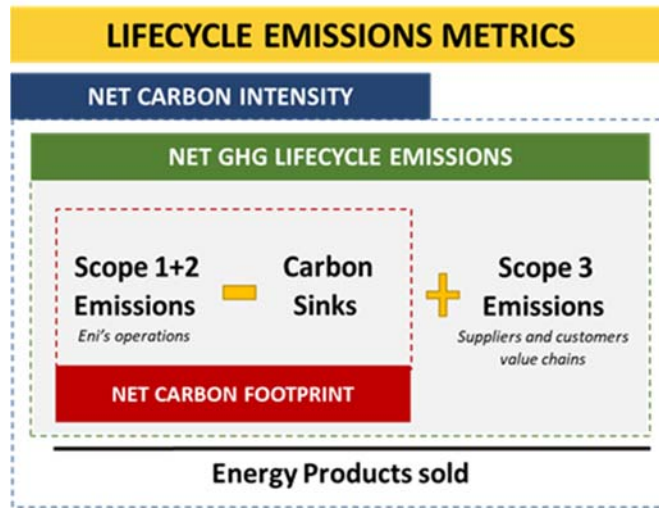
LIFECYCLE EMISSIONS METRICS

NET CARBON INTENSITY

NET GHG LIFECYCLE EMISSIONS

Scope 1+2 Emissions
Eni's operations

−

Carbon Sinks

+

Scope 3 Emissions
Suppliers and customers value chains

NET CARBON FOOTPRINT

Energy Products sold